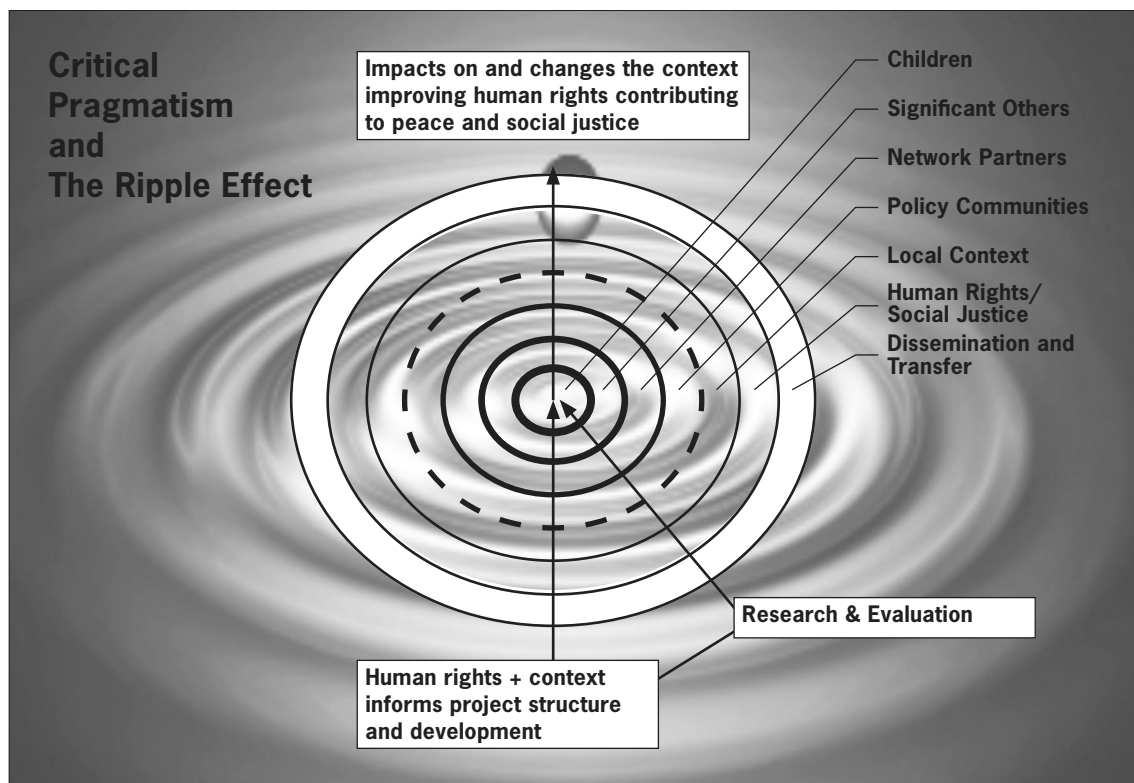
Critical Pragmatism and The Ripple Effect

Impacts on and changes the context improving human rights contributing to peace and social justice

Children

Significant Others

Network Partners

Policy Communities

Local Context

Human Rights/ Social Justice

Dissemination and Transfer

Research & Evaluation

Human rights + context informs project structure and development